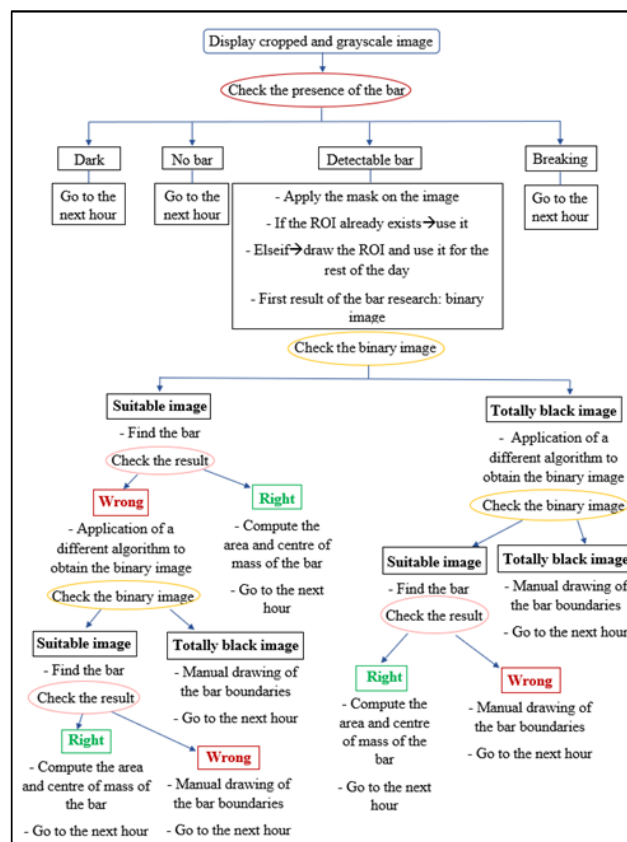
Display cropped and grayscale image

Check the presence of the bar

Dark

Go to the next hour

No bar

Go to the next hour

Detectable bar

- Apply the mask on the image

- If the ROI already exists→use it

- Elseif→draw the ROI and use it for the rest of the day

- First result of the bar research: binary image

Breaking

Go to the next hour

Check the binary image

Suitable image

- Find the bar

Check the result

Wrong

- Application of a different algorithm to obtain the binary image

Check the binary image

Suitable image

- Find the bar

Check the result

Right

- Compute the area and centre of mass of the bar

- Go to the next hour

Wrong

- Manual drawing of the bar boundaries

- Go to the next hour

Totally black image

- Manual drawing of the bar boundaries

- Go to the next hour

Right

- Compute the area and centre of mass of the bar

- Go to the next hour

Totally black image

- Application of a different algorithm to obtain the binary image

Check the binary image

Suitable image

- Find the bar

Check the result

Right

- Compute the area and centre of mass of the bar

- Go to the next hour

Wrong

- Manual drawing of the bar boundaries

- Go to the next hour

Totally black image

- Manual drawing of the bar boundaries

- Go to the next hour